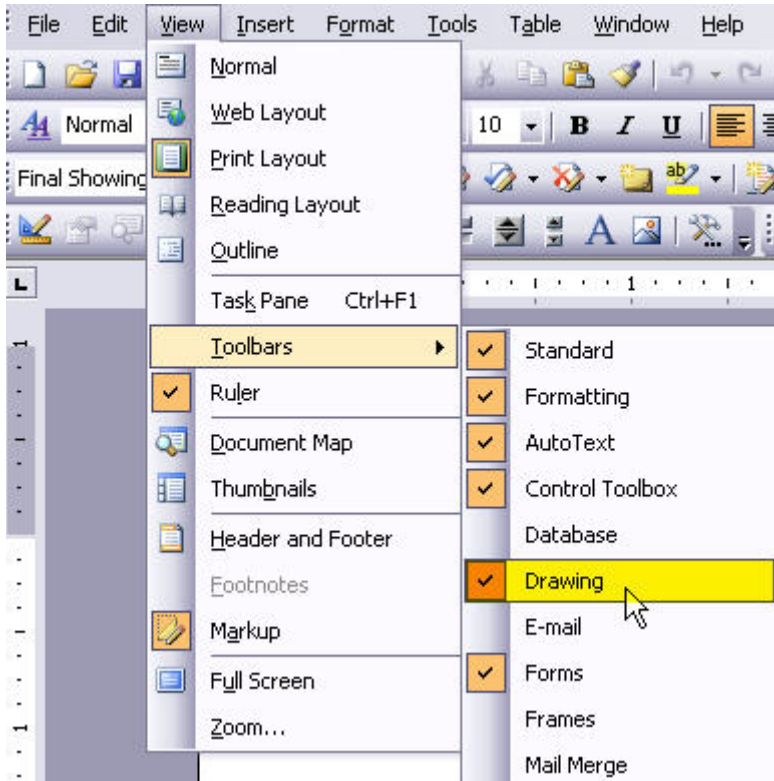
File Edit View Insert Format Tools Table Window Help

Normal

Final Showing

10 B I U

Normal
Web Layout
Print Layout
Reading Layout
Outline
Task Pane Ctrl+F1
Toolbars
Ruler
Document Map
Thumbnails
Header and Footer
Footnotes
Markup
Full Screen
Zoom...

Standard
Formatting
AutoText
Control Toolbox
Database
Drawing
E-mail
Forms
Frames
Mail Merge

1